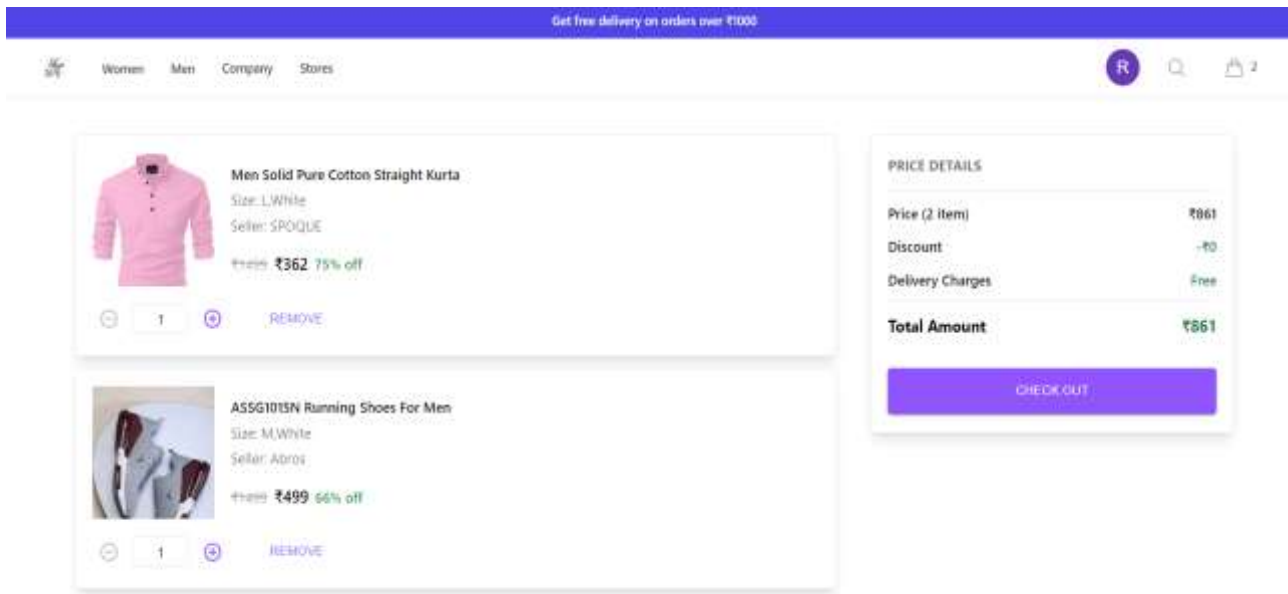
Get free delivery on orders over ₹1000

Women Men Company Stores

R

2

Men Solid Pure Cotton Straight Kurta
Size: L,White
Seller: SPOQUE
₹1499 ₹362 75% off

1

REMOVE

ASSG1015N Running Shoes For Men
Size: M,White
Seller: Abros
₹1499 ₹499 66% off

1

REMOVE

PRICE DETAILS

Price (2 item) ₹861
Discount -₹0
Delivery Charges Free

Total Amount ₹861

CHECK OUT